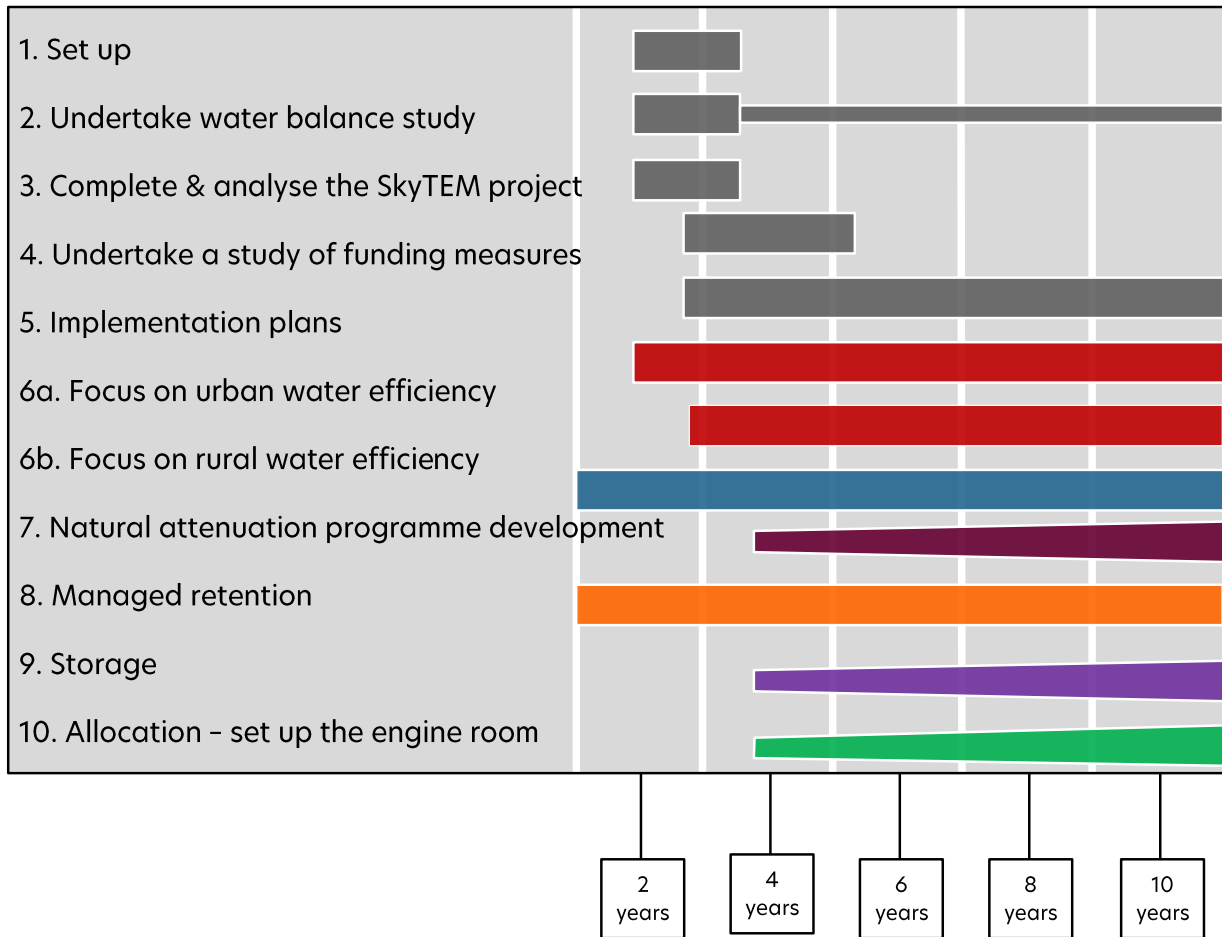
1. Set up

2. Undertake water balance study

3. Complete & analyse the SkyTEM project

4. Undertake a study of funding measures

5. Implementation plans

6a. Focus on urban water efficiency

6b. Focus on rural water efficiency

7. Natural attenuation programme development

8. Managed retention

9. Storage

10. Allocation - set up the engine room

2 years

4 years

6 years

8 years

10 years